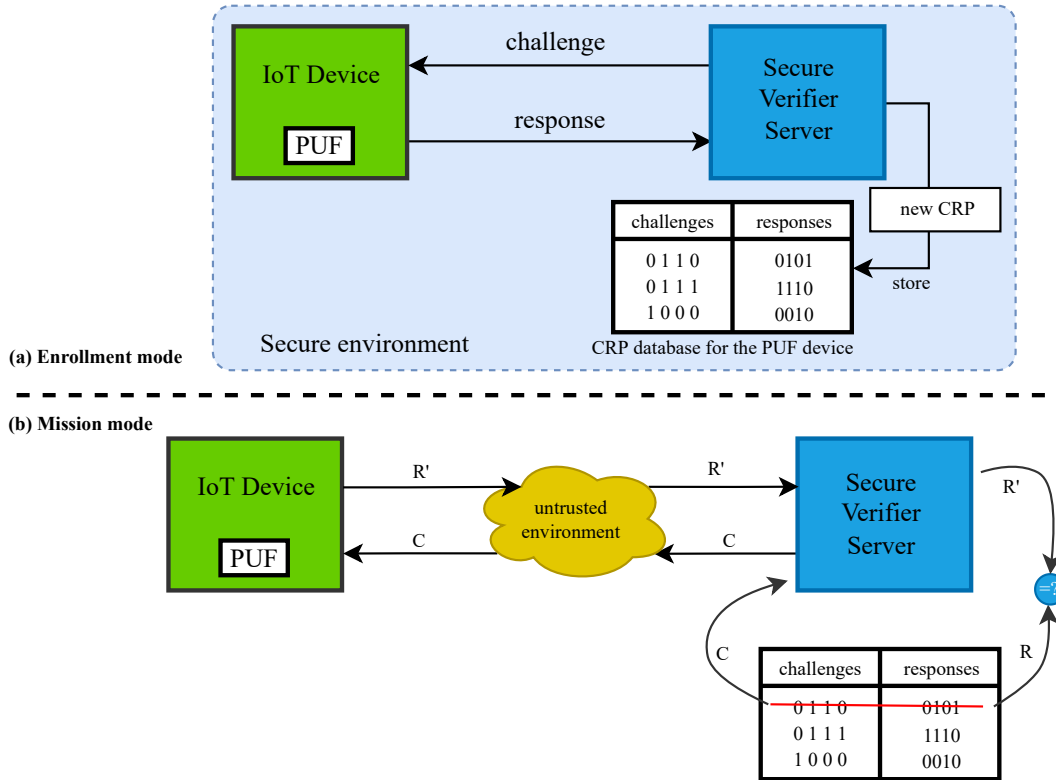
IoT Device

PUF

challenge

response

Secure Verifier Server

new CRP

store

| challenges | responses |
|---|---|
| 0 1 1 0 | 0101 |
| 0 1 1 1 | 1110 |
| 1 0 0 0 | 0010 |

CRP database for the PUF device

Secure environment

(a) Enrollment mode

(b) Mission mode

IoT Device

PUF

R'

C

untrusted environment

R'

C

Secure Verifier Server

R'

=?

C

R

| challenges | responses |
|---|---|
| 0 1 1 0 | 0101 |
| 0 1 1 1 | 1110 |
| 1 0 0 0 | 0010 |